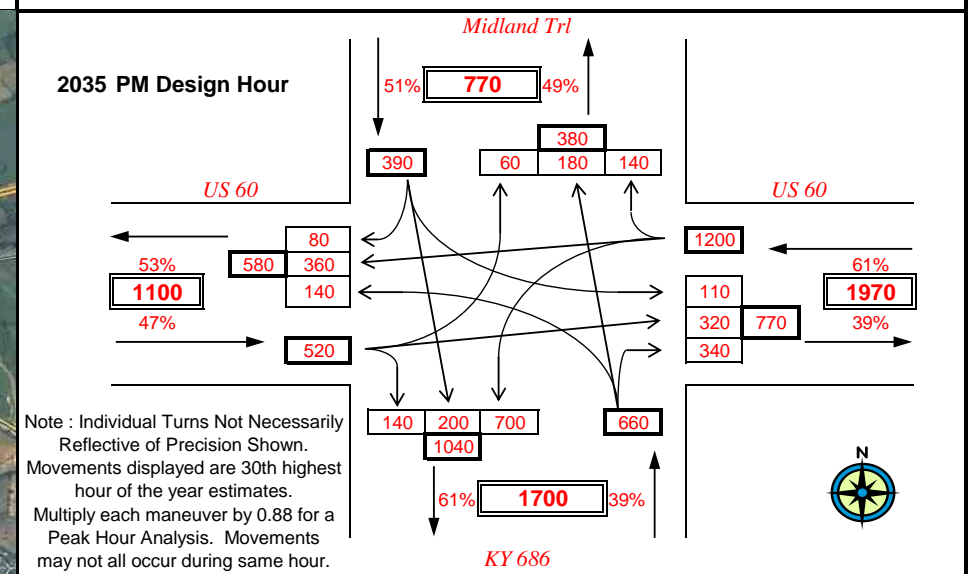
Midland Trl

2035 PM Design Hour

51% 770 49%

380

390

60 180 140

US 60

US 60

80

580 360

140

1200

53%

1100

47%

61%

1970

39%

110

320 770

340

520

Note : Individual Turns Not Necessarily Reflective of Precision Shown. Movements displayed are 30th highest hour of the year estimates. Multiply each maneuver by 0.88 for a Peak Hour Analysis. Movements may not all occur during same hour.

140 200 700

1040

660

61% 1700 39%

N

KY 686